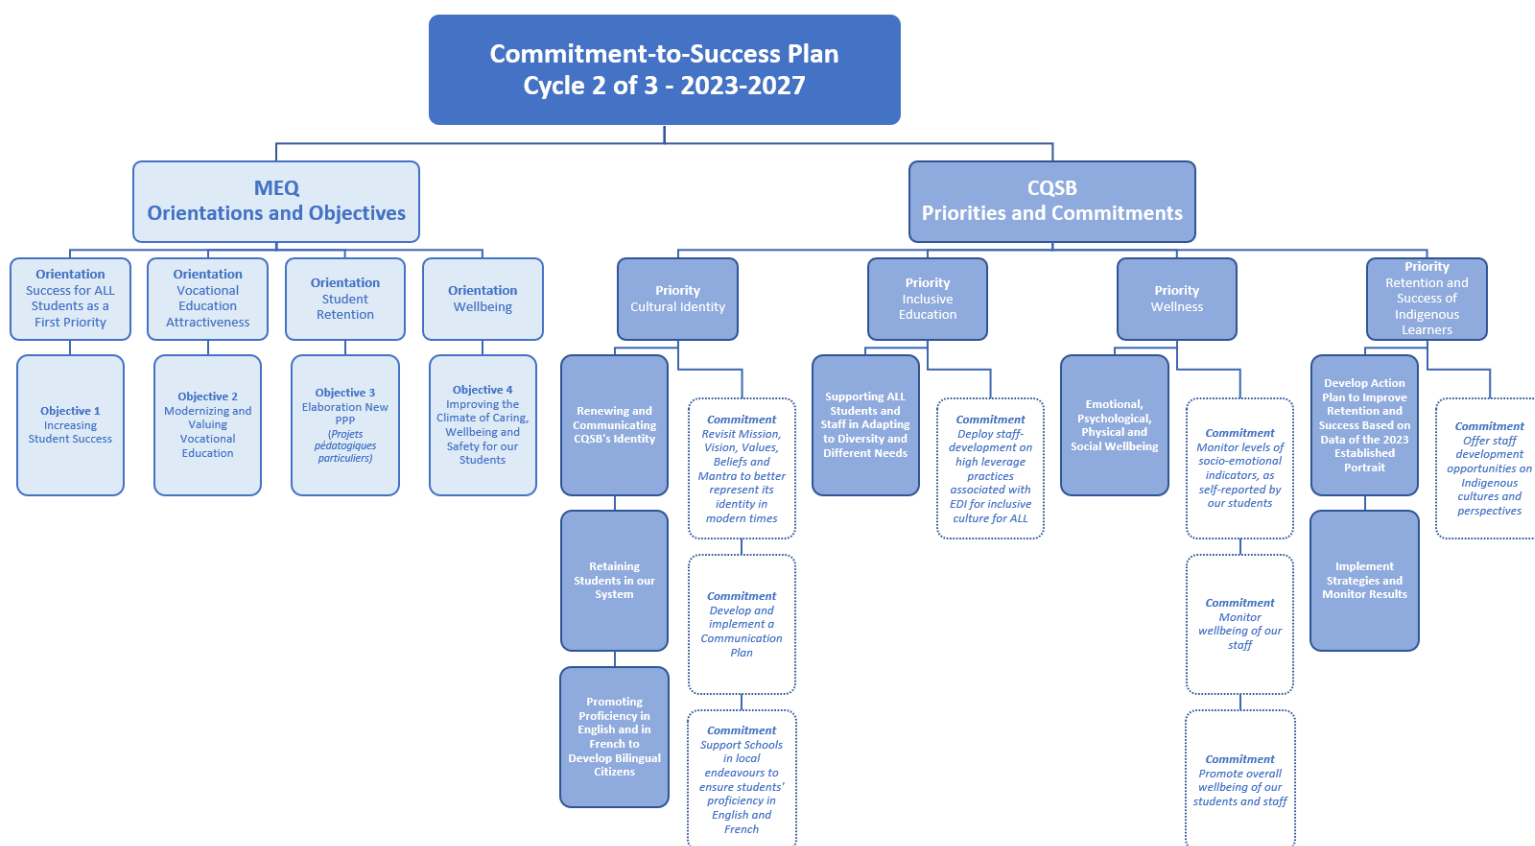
Commitment-to-Success Plan
Cycle 2 of 3 - 2023-2027

MEQ
Orientations and Objectives

Orientation
Success for ALL Students as a First Priority

Objective 1
Increasing Student Success

Orientation
Vocational Education Attractiveness

Objective 2
Modernizing and Valuing Vocational Education

Orientation
Student Retention

Objective 3
Elaboration New PPP
(Projets pédagogiques particuliers)

Orientation
Wellbeing

Objective 4
Improving the Climate of Caring, Wellbeing and Safety for our Students

CQSB
Priorities and Commitments

Priority
Cultural Identity

Renewing and Communicating CQSB's Identity

Retaining Students in our System

Promoting Proficiency in English and in French to Develop Bilingual Citizens

Commitment
Revisit Mission, Vision, Values, Beliefs and Mantra to better represent its identity in modern times

Commitment
Develop and implement a Communication Plan

Commitment
Support Schools in local endeavours to ensure students' proficiency in English and French

Priority
Inclusive Education

Supporting ALL Students and Staff in Adapting to Diversity and Different Needs

Commitment
Deploy staff-development on high leverage practices associated with EDI for inclusive culture for ALL

Priority
Wellness

Emotional, Psychological, Physical and Social Wellbeing

Commitment
Monitor levels of socio-emotional indicators, as self-reported by our students

Commitment
Monitor wellbeing of our staff

Commitment
Promote overall wellbeing of our students and staff

Priority
Retention and Success of Indigenous Learners

Develop Action Plan to Improve Retention and Success Based on Data of the 2023 Established Portrait

Implement Strategies and Monitor Results

Commitment
Offer staff development opportunities on Indigenous cultures and perspectives